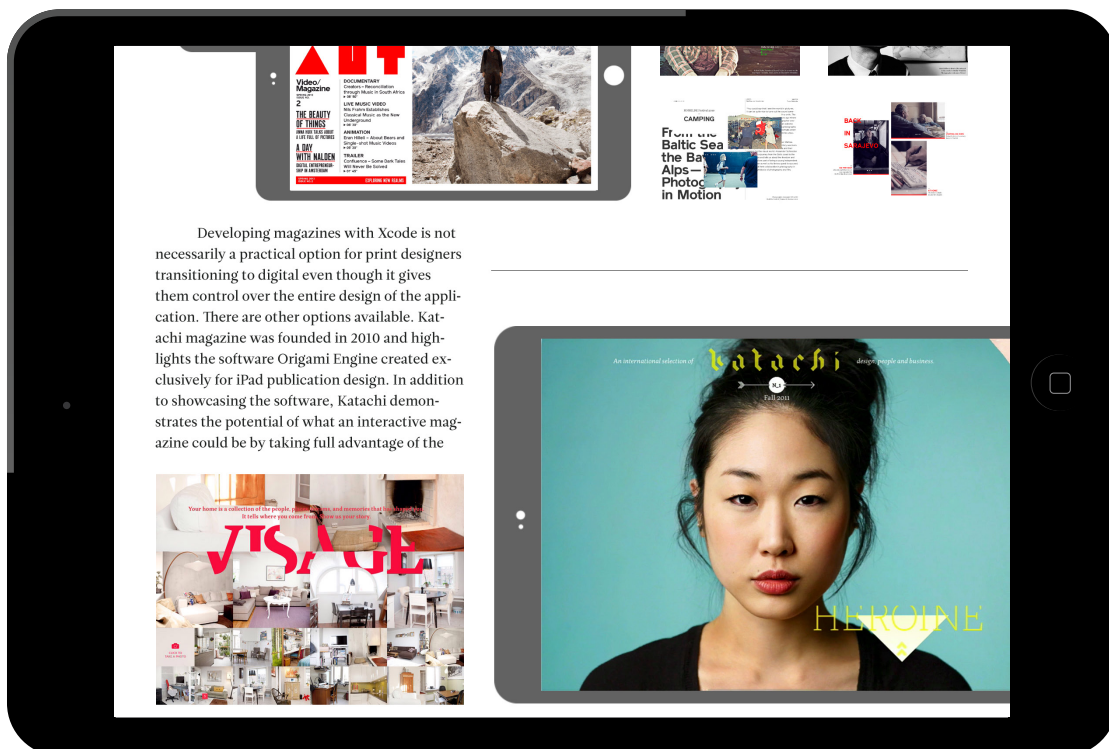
Video/
Magazine
2
THE BEAUTY OF THINGS
A DAY WITH NALDEN
DOCUMENTARY
Creators – Reconciliation through Music in South Africa
LIVE MUSIC VIDEO
Nils Frahm Establishes Classical Music as the New Underground
ANIMATION
Evan Hillel – About Bears and Single-shot Music Videos
TRAILER
Confluence – Some Dark Tales Will Never Be Solved
EXPLORING NEW VISUALS

CAMPING
From the Baltic Sea to the Bay Alps— Photos in Motion

BACK IN SARAJEVO

Developing magazines with Xcode is not necessarily a practical option for print designers transitioning to digital even though it gives them control over the entire design of the application. There are other options available. Katachi magazine was founded in 2010 and highlights the software Origami Engine created exclusively for iPad publication design. In addition to showcasing the software, Katachi demonstrates the potential of what an interactive magazine could be by taking full advantage of the

Your home is a collection of the people, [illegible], and memories that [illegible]. It tells where you come from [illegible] your story.
VISAGE

An international selection of katachi design, people and business.
N.1
Fall 2011
HEROINE